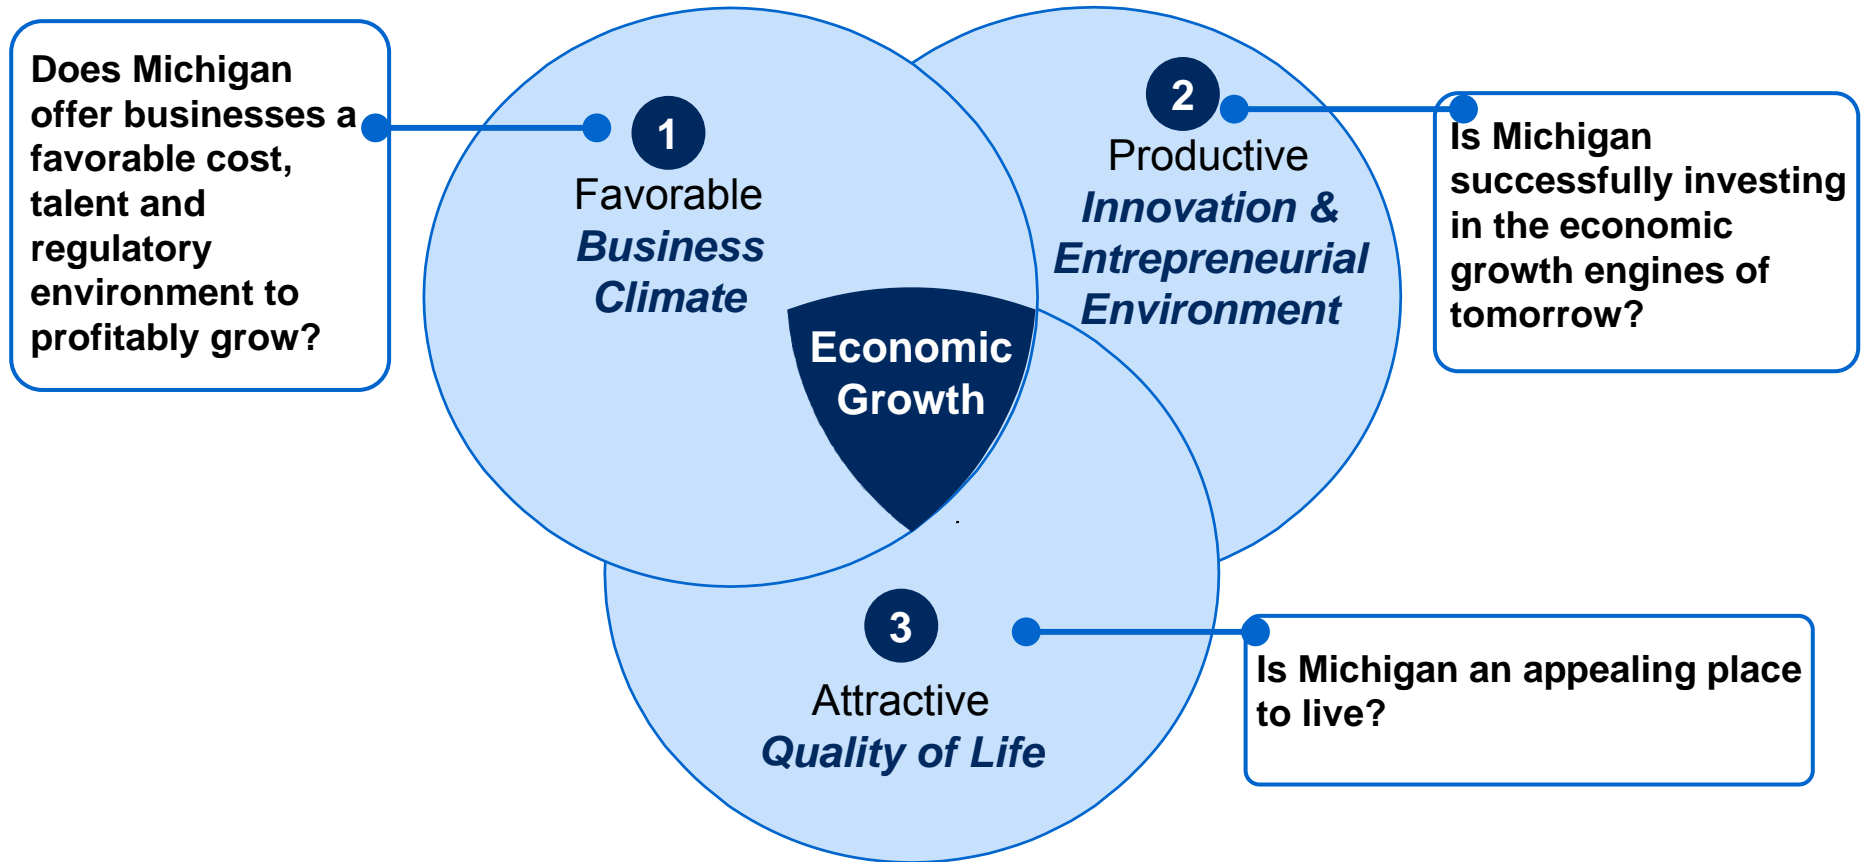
Does Michigan offer businesses a favorable cost, talent and regulatory environment to profitably grow?

1
Favorable
Business Climate

2
Productive
Innovation & Entrepreneurial Environment

Is Michigan successfully investing in the economic growth engines of tomorrow?

Economic Growth

3
Attractive
Quality of Life

Is Michigan an appealing place to live?